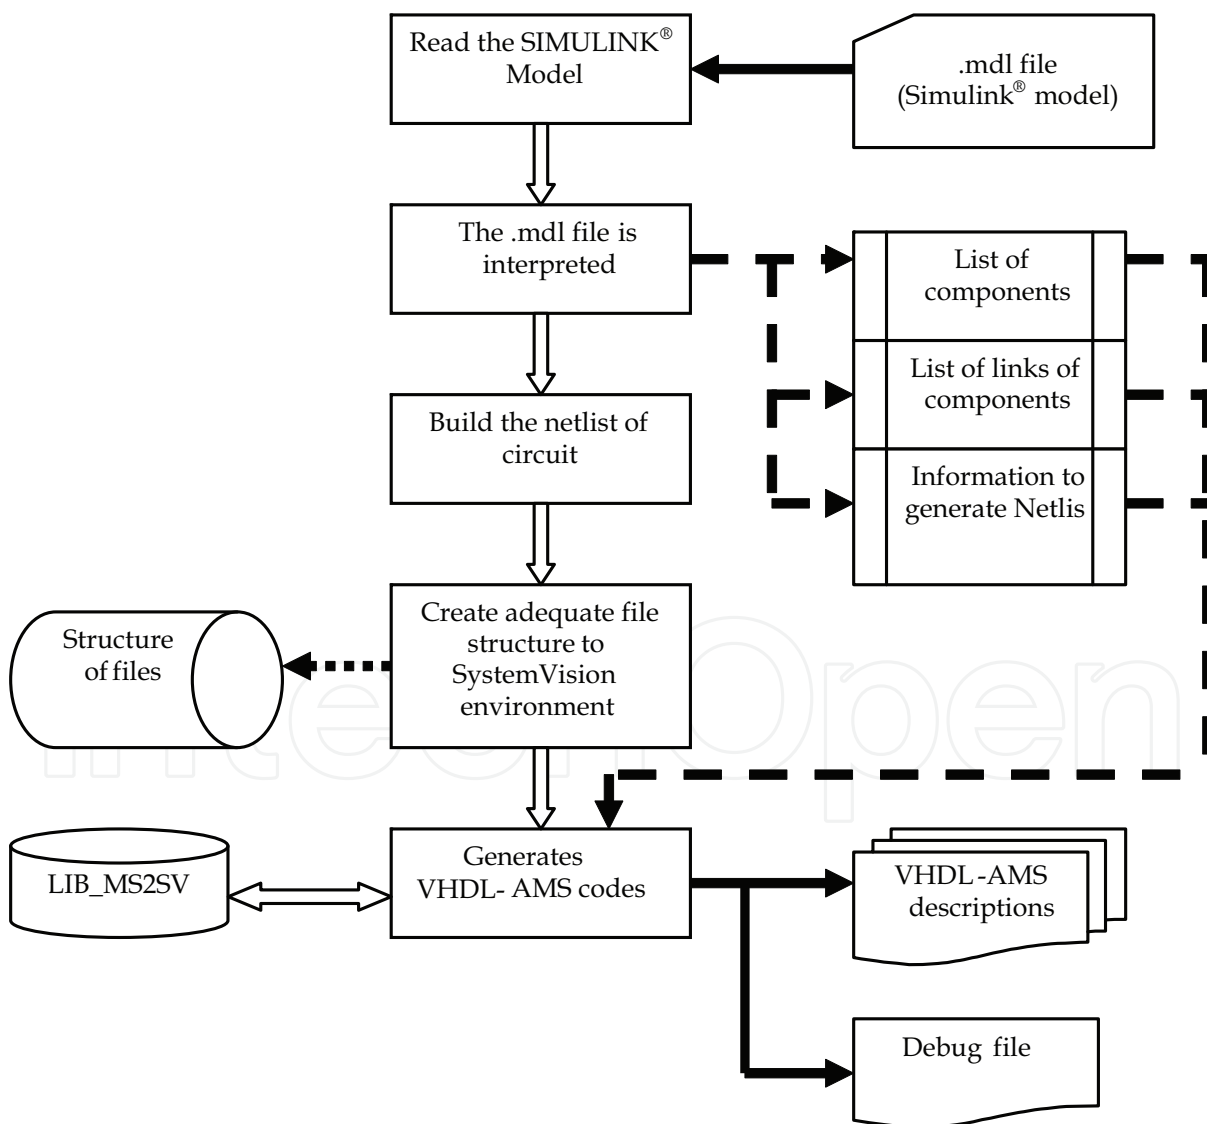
Read the SIMULINK® Model

.mdl file (Simulink® model)

The .mdl file is interpreted

List of components

List of links of components

Information to generate Netlis

Build the netlist of circuit

Structure of files

Create adequate file structure to SystemVision environment

IntechOpen

LIB_MS2SV

Generates VHDL- AMS codes

VHDL -AMS descriptions

Debug file